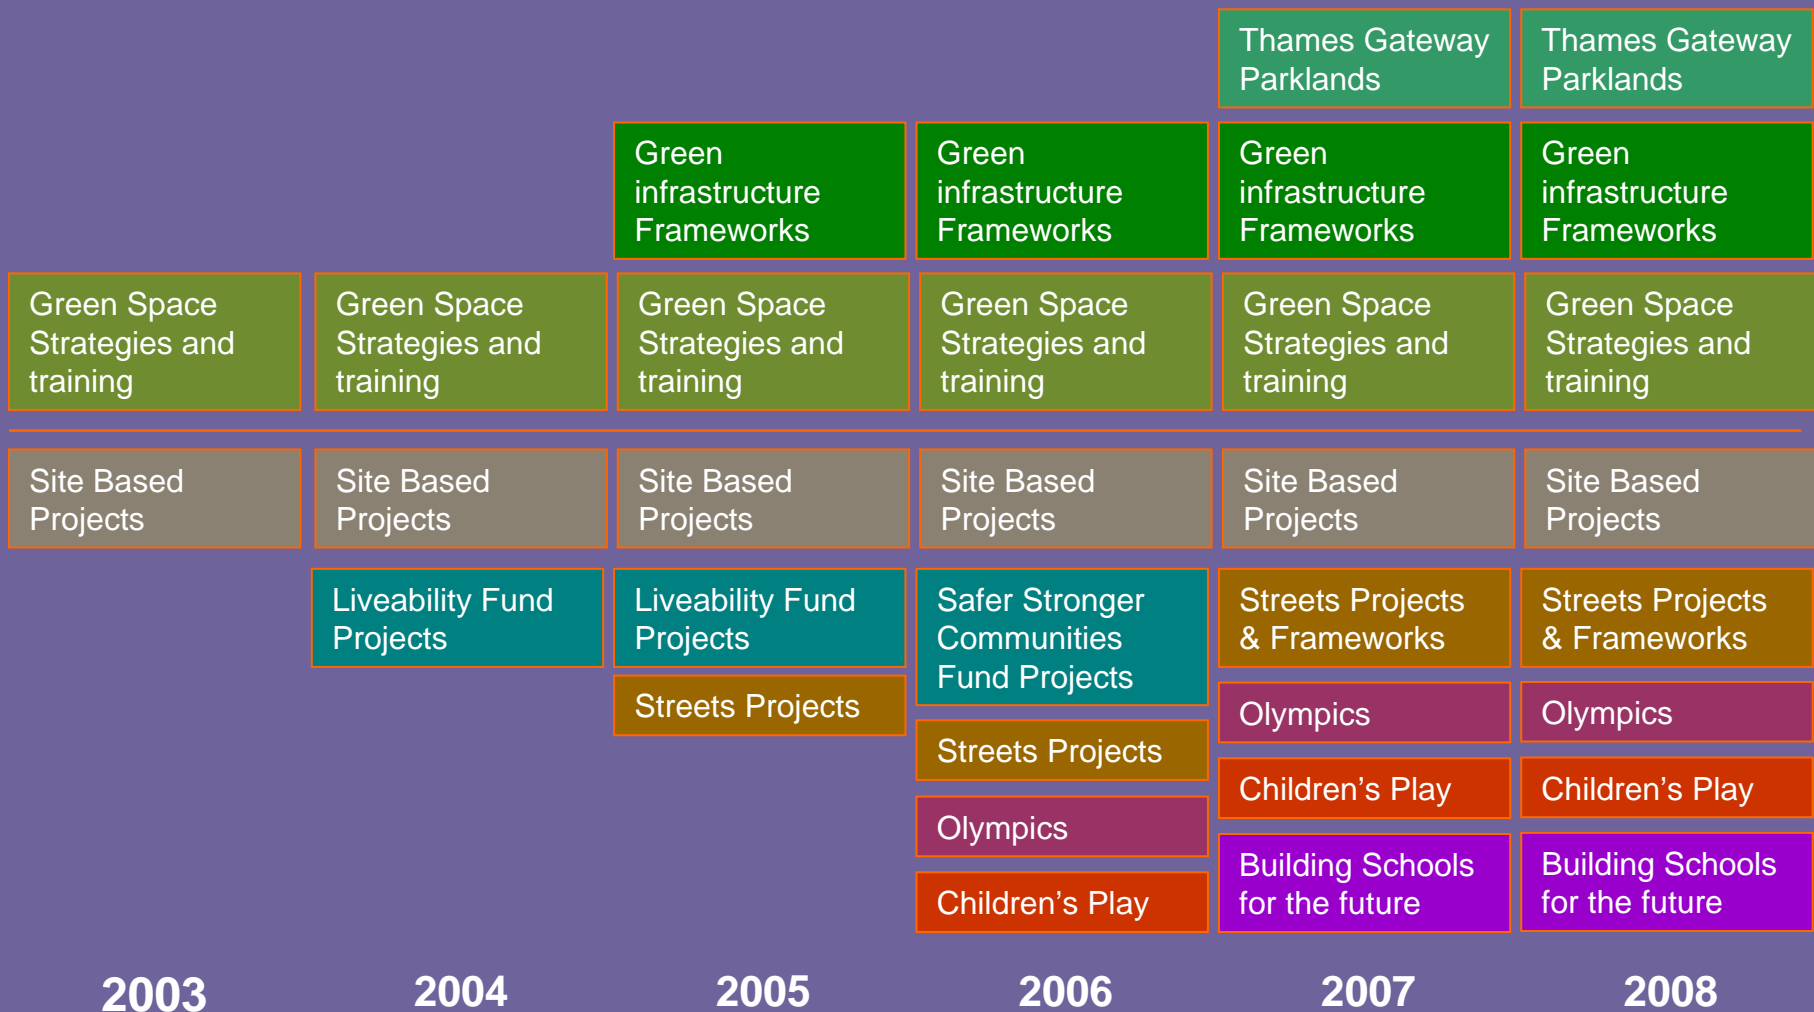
Thames Gateway Parklands

Thames Gateway Parklands

Green infrastructure Frameworks

Green infrastructure Frameworks

Green infrastructure Frameworks

Green infrastructure Frameworks

Green Space Strategies and training

Green Space Strategies and training

Green Space Strategies and training

Green Space Strategies and training

Green Space Strategies and training

Green Space Strategies and training

Site Based Projects

Site Based Projects

Site Based Projects

Site Based Projects

Site Based Projects

Site Based Projects

Liveability Fund Projects

Liveability Fund Projects

Safer Stronger Communities Fund Projects

Streets Projects & Frameworks

Streets Projects & Frameworks

Streets Projects

Streets Projects

Olympics

Olympics

Olympics

Children’s Play

Children’s Play

Children’s Play

Building Schools for the future

Building Schools for the future

2003

2004

2005

2006

2007

2008